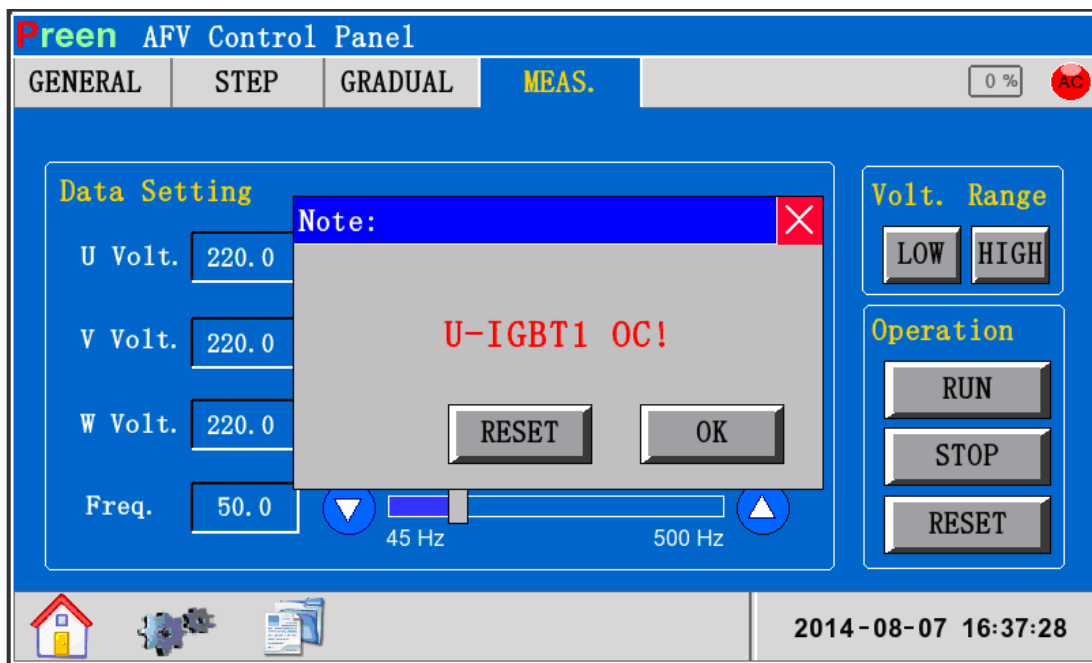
Preen AFV Control Panel

GENERAL STEP GRADUAL MEAS.

0 %

AC

Data Setting

U Volt. 220.0

V Volt. 220.0

W Volt. 220.0

Freq. 50.0

45 Hz 500 Hz

Note:

U-IGBT1 OC!

RESET OK

Volt. Range

LOW HIGH

Operation

RUN

STOP

RESET

2014-08-07 16:37:28